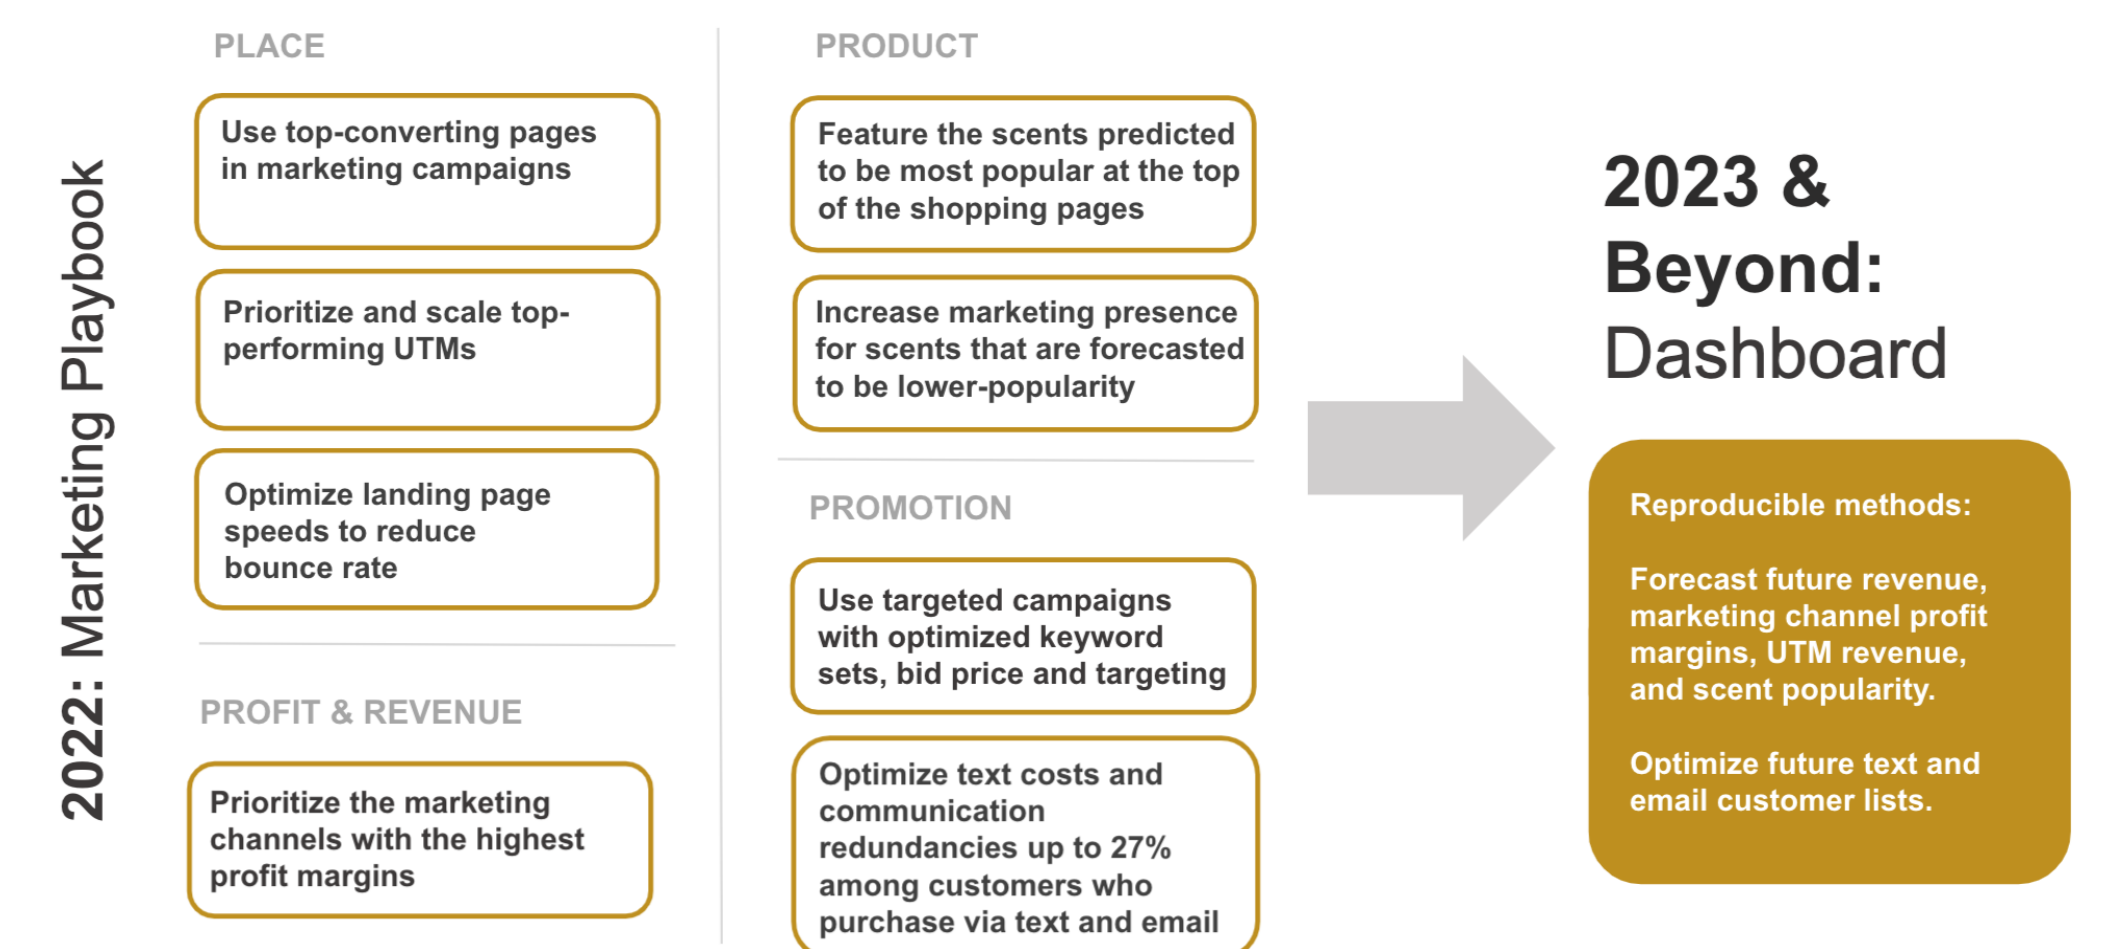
2022: Marketing Playbook

PLACE

Use top-converting pages in marketing campaigns

Prioritize and scale top-performing UTMs

Optimize landing page speeds to reduce bounce rate

PROFIT & REVENUE

Prioritize the marketing channels with the highest profit margins

PRODUCT

Feature the scents predicted to be most popular at the top of the shopping pages

Increase marketing presence for scents that are forecasted to be lower-popularity

PROMOTION

Use targeted campaigns with optimized keyword sets, bid price and targeting

Optimize text costs and communication redundancies up to 27% among customers who purchase via text and email

2023 & Beyond: Dashboard

Reproducible methods:

Forecast future revenue, marketing channel profit margins, UTM revenue, and scent popularity.

Optimize future text and email customer lists.